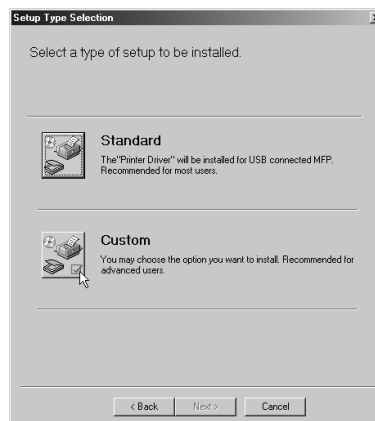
Setup Type Selection

Select a type of setup to be installed.

Standard
The"Printer Driver" will be installed for USB connected MFP. Recommended for most users.

Custom
You may choose the option you want to install. Recommended for advanced users.

< Back
Next >
Cancel